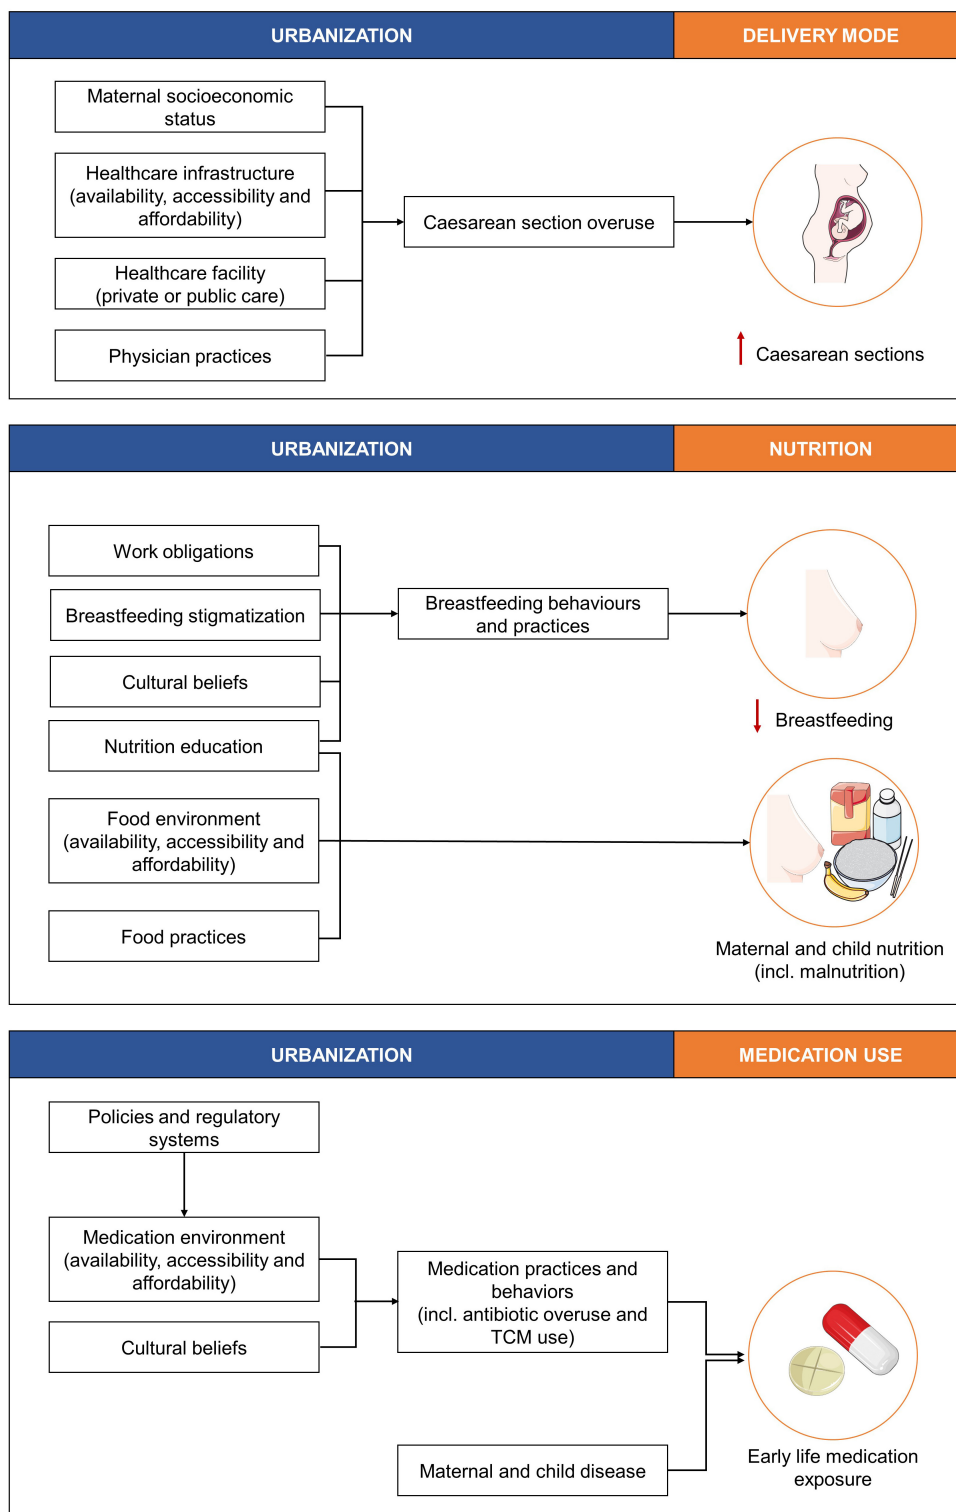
URBANIZATION

DELIVERY MODE

Maternal socioeconomic status

Healthcare infrastructure (availability, accessibility and affordability)

Healthcare facility (private or public care)

Physician practices

Caesarean section overuse

↑ Caesarean sections

URBANIZATION

NUTRITION

Work obligations

Breastfeeding stigmatization

Cultural beliefs

Nutrition education

Food environment (availability, accessibility and affordability)

Food practices

Breastfeeding behaviours and practices

↓ Breastfeeding

Maternal and child nutrition (incl. malnutrition)

URBANIZATION

MEDICATION USE

Policies and regulatory systems

Medication environment (availability, accessibility and affordability)

Cultural beliefs

Medication practices and behaviors (incl. antibiotic overuse and TCM use)

Maternal and child disease

Early life medication exposure